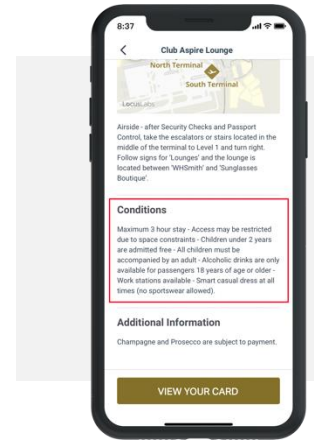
8:37

Club Aspire Lounge

North Terminal

South Terminal

LocusLabs

Airside - after Security Checks and Passport Control, take the escalators or stairs located in the middle of the terminal to Level 1 and turn right. Follow signs for 'Lounges' and the lounge is located between 'WHSmith' and 'Sunglasses Boutique'.

Conditions

Maximum 3 hour stay - Access may be restricted due to space constraints - Children under 2 years are admitted free - All children must be accompanied by an adult - Alcoholic drinks are only available for passengers 18 years of age or older - Work stations available - Smart casual dress at all times (no sportswear allowed).

Additional Information

Champagne and Prosecco are subject to payment.

VIEW YOUR CARD